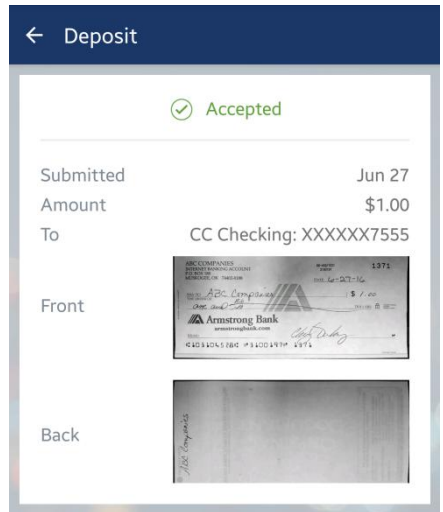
← Deposit

Accepted

Submitted Jun 27

Amount $1.00

To CC Checking: XXXXXX7555

Front

ABC COMPANIES
1371
6-27-16
ABC Companies
$ 1.00
one and 00/100
Armstrong Bank
armstrongbank.com
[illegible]

Back

ABC Companies